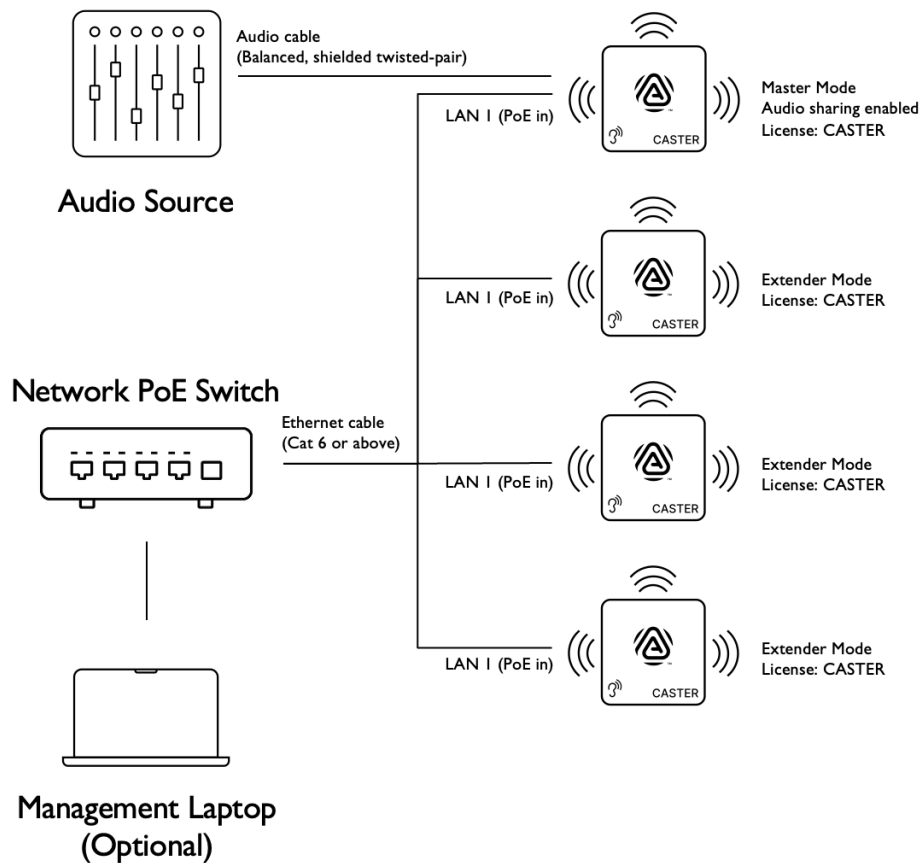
Audio cable
(Balanced, shielded twisted-pair)

Audio Source

LAN 1 (PoE in)

CASTER

Master Mode
Audio sharing enabled
License: CASTER

LAN 1 (PoE in)

CASTER

Extender Mode
License: CASTER

Network PoE Switch

Ethernet cable
(Cat 6 or above)

LAN 1 (PoE in)

CASTER

Extender Mode
License: CASTER

LAN 1 (PoE in)

CASTER

Extender Mode
License: CASTER

Management Laptop
(Optional)